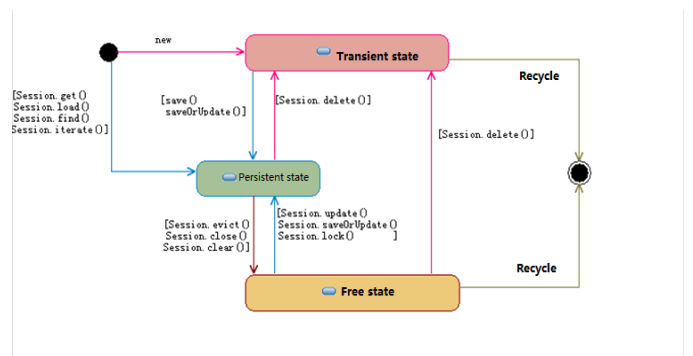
new

Transient state

Recycle

[Session.get()
Session.load()
Session.find()
Session.iterate()]

[save()
saveOrUpdate()]

[Session.delete()]

[Session.delete()]

Persistent state

[Session.evict()
Session.close()
Session.clear()]

[Session.update()
Session.saveOrUpdate()
Session.lock() ]

Recycle

Free state